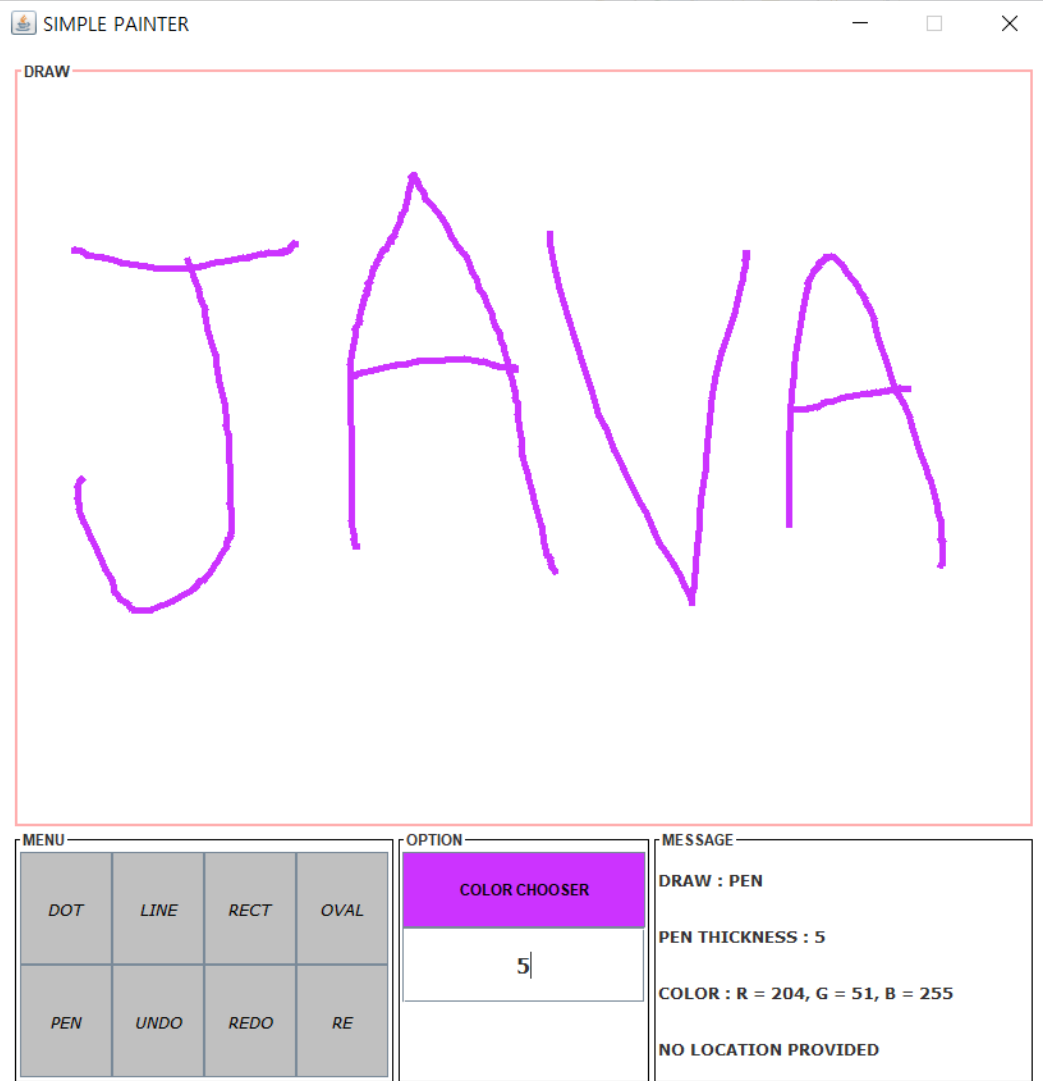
SIMPLE PAINTER

DRAW

JAVA

MENU

| DOT | LINE | RECT | OVAL |
|---|---|---|---|
| PEN | UNDO | REDO | RE |

OPTION

COLOR CHOOSER

5

MESSAGE

DRAW : PEN

PEN THICKNESS : 5

COLOR : R = 204, G = 51, B = 255

NO LOCATION PROVIDED